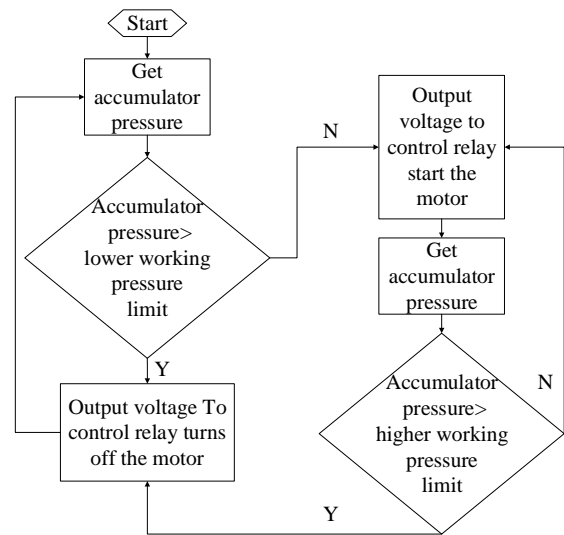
Start

Get accumulator pressure

Accumulator pressure> lower working pressure limit

N

Y

Output voltage To control relay turns off the motor

Output voltage to control relay start the motor

Get accumulator pressure

Accumulator pressure> higher working pressure limit

N

Y